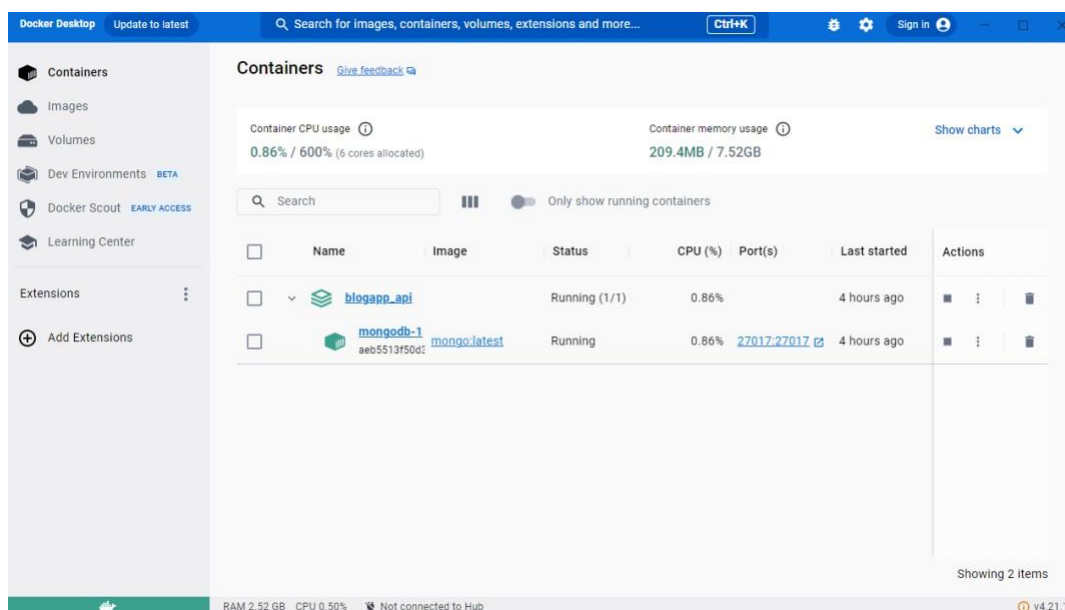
Docker Desktop Update to latest

Search for images, containers, volumes, extensions and more...

Ctrl+K

Sign in

Containers

Images

Volumes

Dev Environments BETA

Docker Scout EARLY ACCESS

Learning Center

Extensions

Add Extensions

Containers Give feedback

Container CPU usage
0.86% / 600% (6 cores allocated)

Container memory usage
209.4MB / 7.52GB

Show charts

Search

Only show running containers

| | Name | Image | Status | CPU (%) | Port(s) | Last started | Actions |
|---|---|---|---|---|---|---|---|
| | blogapp_api | | Running (1/1) | 0.86% | | 4 hours ago | |
| | mongodb-1 aeb5513f50d3 | mongo:latest | Running | 0.86% | 27017:27017 | 4 hours ago | |

Showing 2 items

RAM 2.52 GB CPU 0.50% Not connected to Hub

v4.21.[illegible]